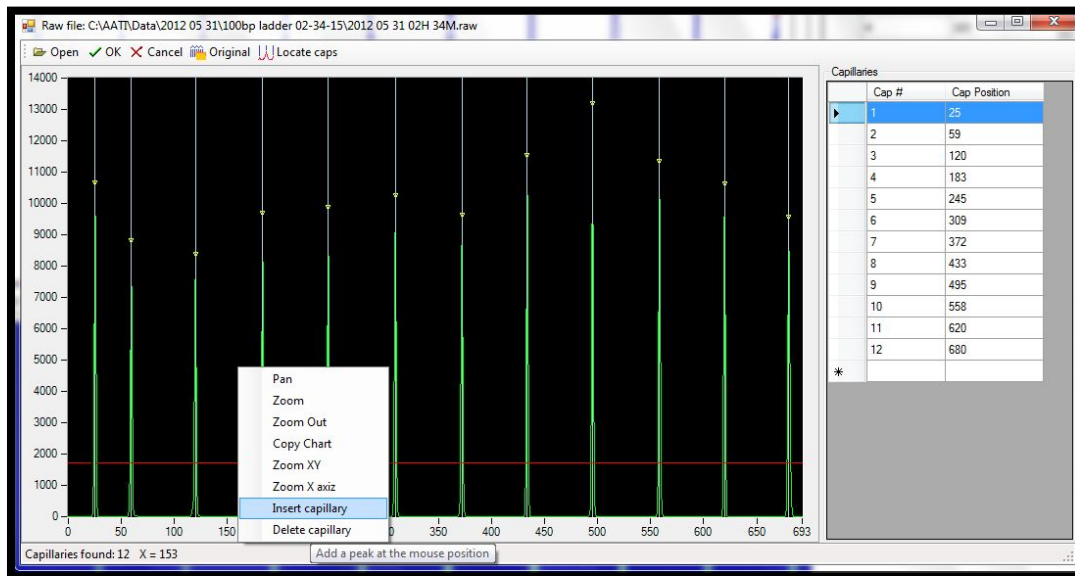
Raw file: C:\AATI\Data\2012 05 31\100bp ladder 02-34-15\2012 05 31 02H 34M.raw

Open ✓ OK ✕ Cancel Original Locate caps

14000
13000
12000
11000
10000
9000
8000
7000
6000
5000
4000
3000
2000
1000
0

0 50 100 150 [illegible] 0 350 400 450 500 550 600 650 693

Pan
Zoom
Zoom Out
Copy Chart
Zoom XY
Zoom X axiz
Insert capillary
Delete capillary

Add a peak at the mouse position

Capillaries found: 12 X = 153

Capillaries

| | Cap # | Cap Position |
|---|---|---|
| ▸ | 1 | 25 |
| | 2 | 59 |
| | 3 | 120 |
| | 4 | 183 |
| | 5 | 245 |
| | 6 | 309 |
| | 7 | 372 |
| | 8 | 433 |
| | 9 | 495 |
| | 10 | 558 |
| | 11 | 620 |
| | 12 | 680 |
| * | | |